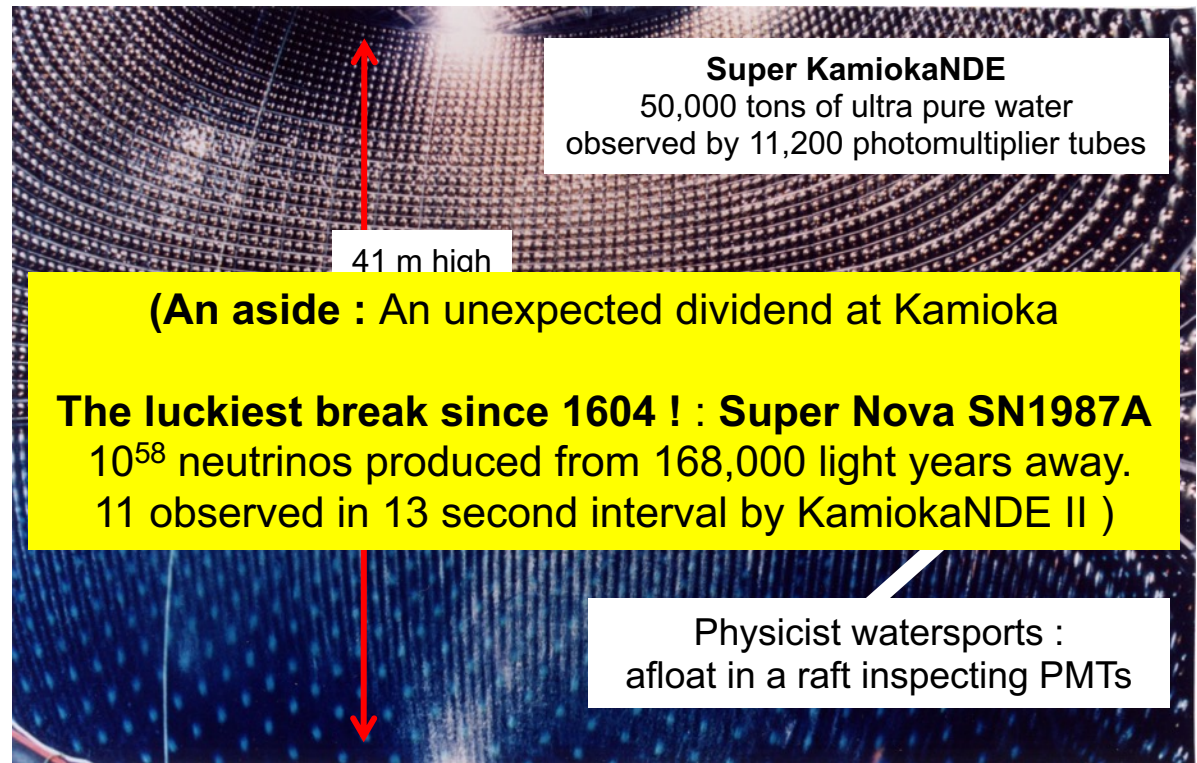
**Super KamiokaNDE**
50,000 tons of ultra pure water observed by 11,200 photomultiplier tubes

41 m high

**(An aside :** An unexpected dividend at Kamioka

**The luckiest break since 1604 !** : **Super Nova SN1987A**
$10^{58}$ neutrinos produced from 168,000 light years away.
11 observed in 13 second interval by KamiokaNDE II )

Physicist watersports :
afloat in a raft inspecting PMTs